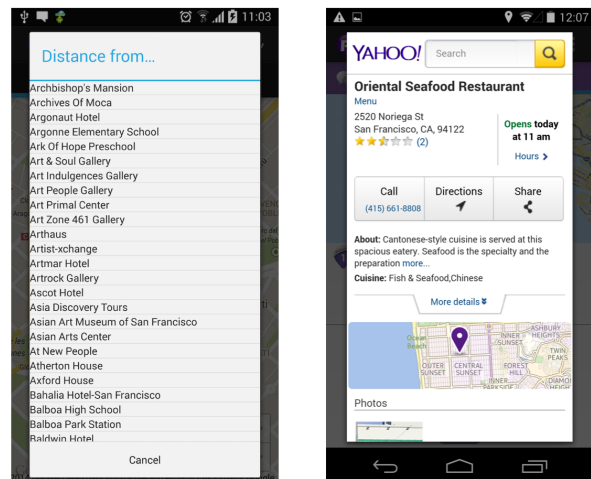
11:03

Distance from...

Archbishop's Mansion
Archives Of Moca
Argonaut Hotel
Argonne Elementary School
Ark Of Hope Preschool
Art & Soul Gallery
Art Indulgences Gallery
Art People Gallery
Art Primal Center
Art Zone 461 Gallery
Arthaus
Artist-xchange
Artmar Hotel
Artrock Gallery
Ascot Hotel
Asia Discovery Tours
Asian Art Museum of San Francisco
Asian Arts Center
At New People
Atherton House
Axford House
Bahalia Hotel-San Francisco
Balboa High School
Balboa Park Station
Baldwin Hotel

Cancel

12:07

YAHOO!
Search

Oriental Seafood Restaurant
Menu
2520 Noriega St
San Francisco, CA, 94122
(2)
Opens today at 11 am
Hours >

Call
(415) 661-8808
Directions
Share

About: Cantonese-style cuisine is served at this spacious eatery. Seafood is the specialty and the preparation more...
Cuisine: Fish & Seafood,Chinese

More details

Ocean Beach
OUTER SUNSET
CENTRAL SUNSET
INNER SUNSET
ASHBURY HEIGHTS
TWIN PEAKS
FOREST HILL
INNER
DIAMOND HEIGHTS

Photos